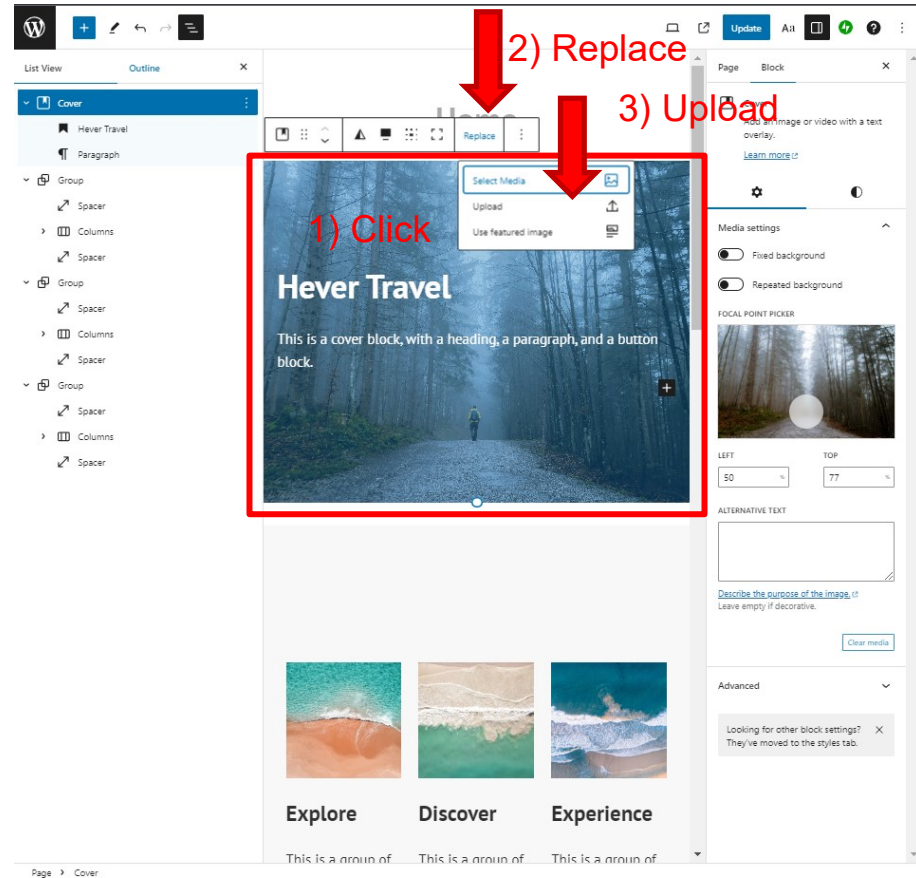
Update Aa

List View Outline ×

Cover
Hever Travel
Paragraph
Group
Spacer
Columns
Spacer
Group
Spacer
Columns
Spacer
Group
Spacer
Columns
Spacer

2) Replace

3) Upload

Replace

Select Media
Upload
Use featured image

1) Click

Hever Travel

This is a cover block, with a heading, a paragraph, and a button block.

Explore

Discover

Experience

This is a group of

This is a group of

This is a group of

Page Block ×

Cover
Add an image or video with a text overlay.
Learn more

Media settings
Fixed background
Repeated background
FOCAL POINT PICKER
LEFT
50 %
TOP
77 %
ALTERNATIVE TEXT
Describe the purpose of the image.
Leave empty if decorative.
Clear media

Advanced

Looking for other block settings? They've moved to the styles tab. ×

Page › Cover